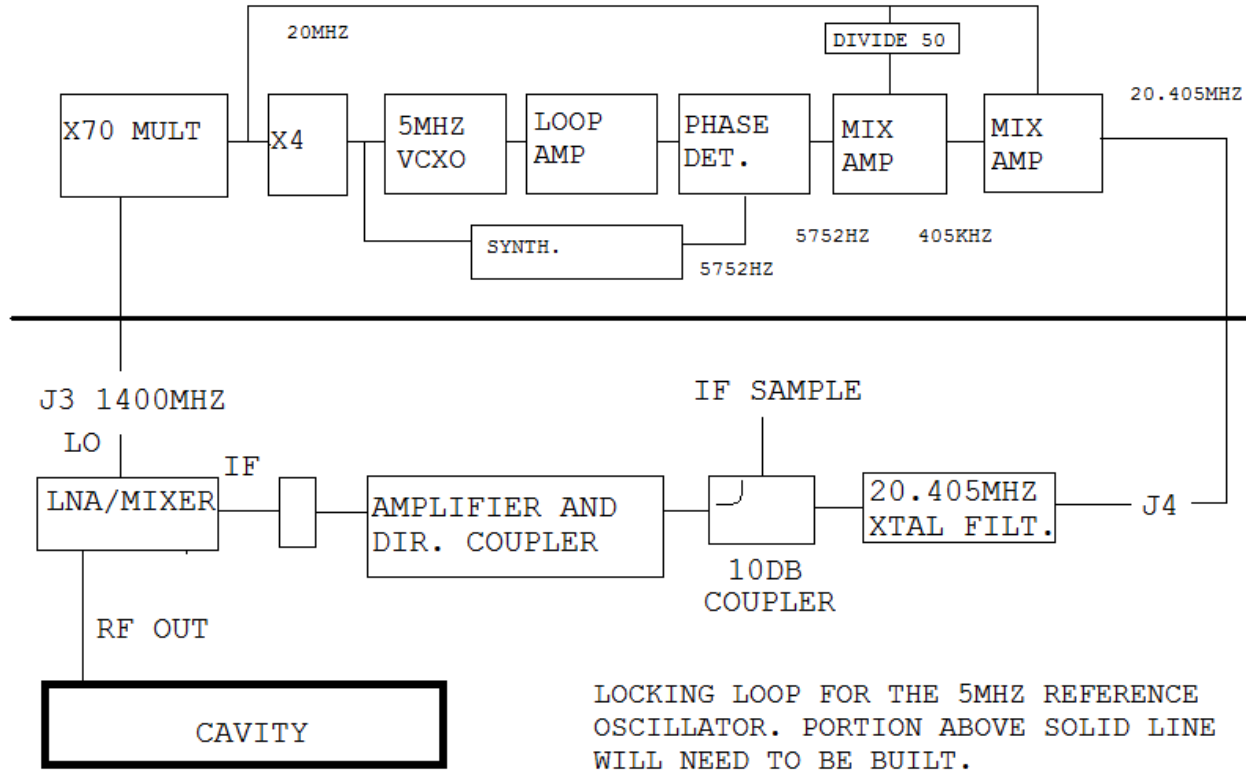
20MHZ

DIVIDE 50

X70 MULT

X4

5MHZ VCXO

LOOP AMP

PHASE DET.

MIX AMP

MIX AMP

20.405MHZ

SYNTH.

5752HZ

405KHZ

5752HZ

J3 1400MHZ

LO

LNA/MIXER

IF

AMPLIFIER AND DIR. COUPLER

IF SAMPLE

10DB COUPLER

20.405MHZ XTAL FILT.

J4

RF OUT

CAVITY

LOCKING LOOP FOR THE 5MHZ REFERENCE OSCILLATOR. PORTION ABOVE SOLID LINE WILL NEED TO BE BUILT.